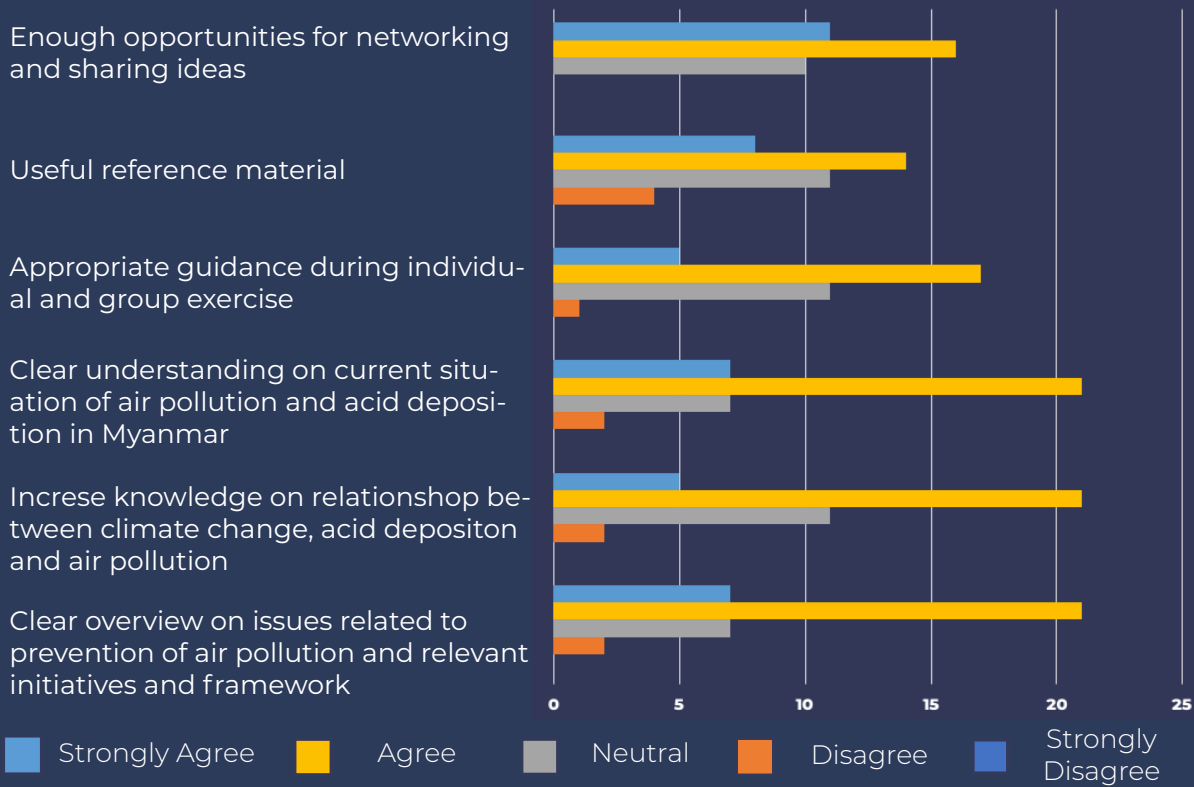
Enough opportunities for networking and sharing ideas

Useful reference material

Appropriate guidance during individual and group exercise

Clear understanding on current situation of air pollution and acid deposition in Myanmar

Increse knowledge on relationshop between climate change, acid depositon and air pollution

Clear overview on issues related to prevention of air pollution and relevant initiatives and framework

0 5 10 15 20 25

Strongly Agree Agree Neutral Disagree Strongly Disagree